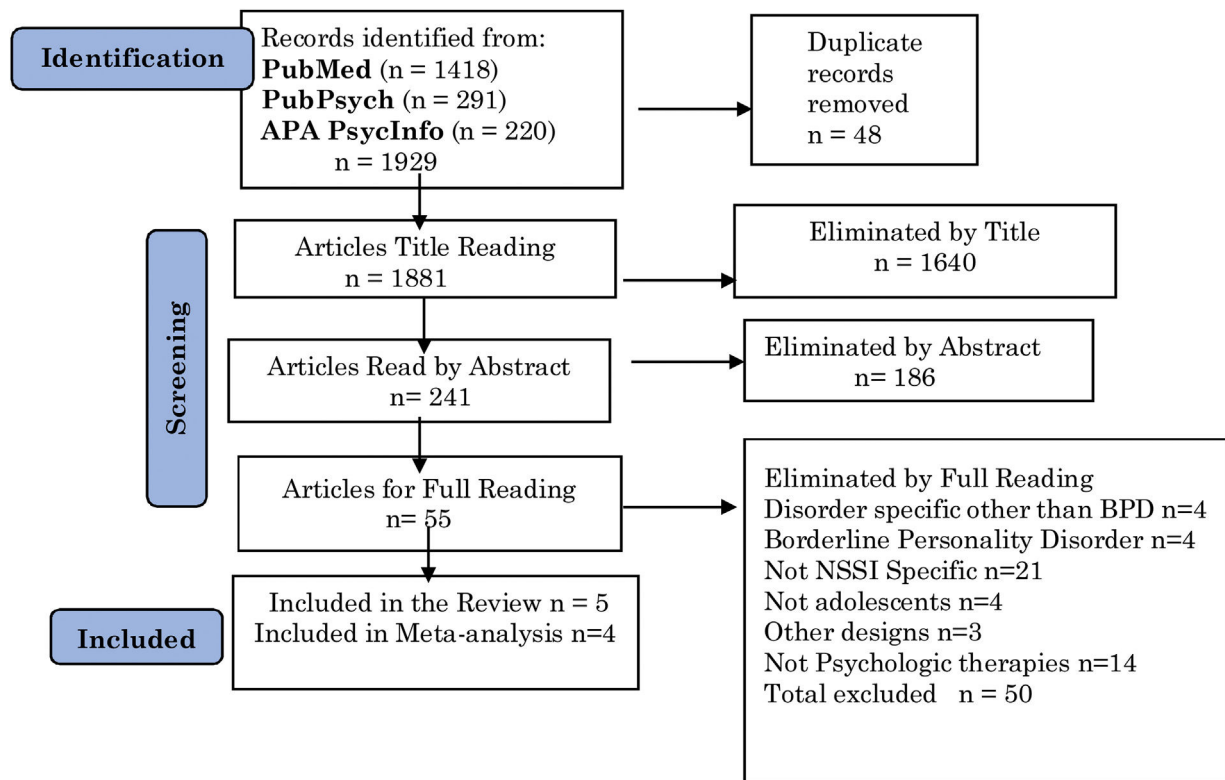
Identification

Records identified from:
**PubMed** (n = 1418)
**PubPsych** (n = 291)
**APA PsycInfo** (n = 220)
n = 1929

Duplicate records removed
n = 48

Screening

Articles Title Reading
n = 1881

Eliminated by Title
n = 1640

Articles Read by Abstract
n= 241

Eliminated by Abstract
n= 186

Articles for Full Reading
n= 55

Eliminated by Full Reading
Disorder specific other than BPD n=4
Borderline Personality Disorder n=4
Not NSSI Specific n=21
Not adolescents n=4
Other designs n=3
Not Psychologic therapies n=14
Total excluded n = 50

Included

Included in the Review n = 5
Included in Meta-analysis n=4